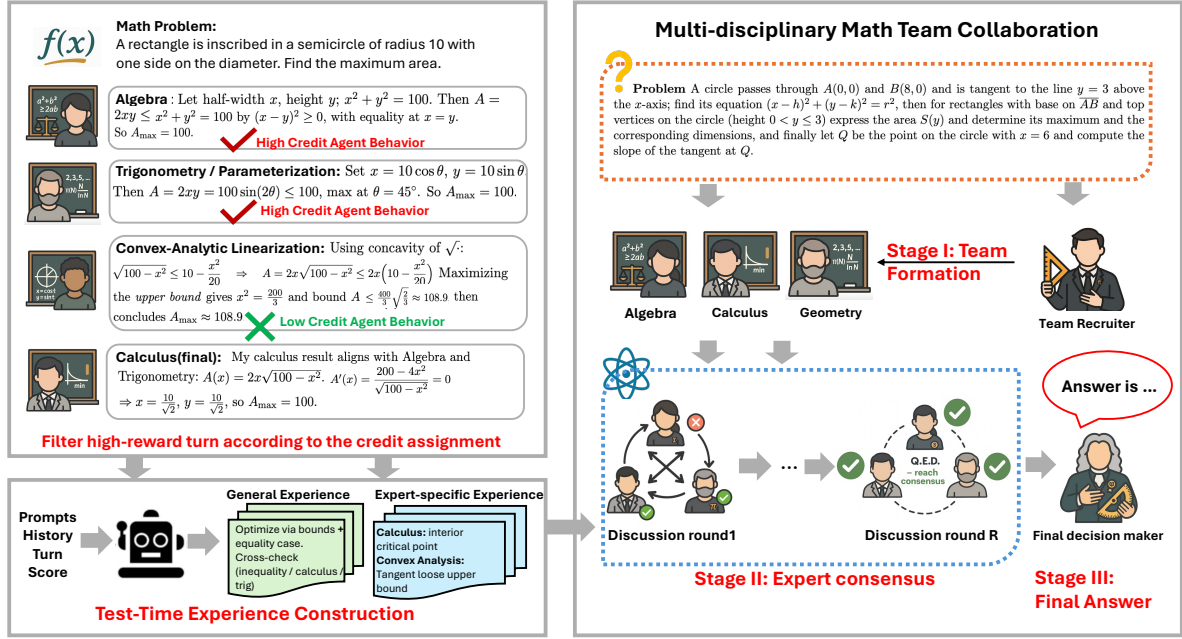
$f(x)$

Math Problem:
A rectangle is inscribed in a semicircle of radius 10 with one side on the diameter. Find the maximum area.

$a^2+b^2 \geq 2ab$

Algebra : Let half-width $x$, height $y$; $x^2+y^2=100$. Then $A=2xy \leq x^2+y^2=100$ by $(x-y)^2 \geq 0$, with equality at $x=y$. So $A_{\max}=100$.

High Credit Agent Behavior

2,3,5,... $\pi(N) \frac{N}{\ln N}$

Trigonometry / Parameterization: Set $x=10\cos\theta$, $y=10\sin\theta$ Then $A=2xy=100\sin(2\theta) \leq 100$, max at $\theta=45°$. So $A_{\max}=100$.

High Credit Agent Behavior

$x=\cos t$ $y=\sin t$

Convex-Analytic Linearization: Using concavity of $\sqrt{\cdot}$: $\sqrt{100-x^2} \leq 10-\frac{x^2}{20} \Rightarrow A=2x\sqrt{100-x^2} \leq 2x\left(10-\frac{x^2}{20}\right)$ Maximizing the upper bound gives $x^2=\frac{200}{3}$ and bound $A \leq \frac{400}{3}\sqrt{\frac{2}{3}} \approx 108.9$ then concludes $A_{\max} \approx 108.9$

Low Credit Agent Behavior

min

Calculus(final): My calculus result aligns with Algebra and Trigonometry: $A(x)=2x\sqrt{100-x^2}$. $A'(x)=\frac{200-4x^2}{\sqrt{100-x^2}}=0$ $\Rightarrow x=\frac{10}{\sqrt{2}}$, $y=\frac{10}{\sqrt{2}}$, so $A_{\max}=100$.

Filter high-reward turn according to the credit assignment

Prompts
History
Turn
Score

General Experience
Optimize via bounds + equality case. Cross-check (inequality / calculus / trig)

Expert-specific Experience
Calculus: interior critical point
Convex Analysis: Tangent loose upper bound

Test-Time Experience Construction

Multi-disciplinary Math Team Collaboration

Problem A circle passes through $A(0,0)$ and $B(8,0)$ and is tangent to the line $y=3$ above the $x$-axis; find its equation $(x-h)^2+(y-k)^2=r^2$, then for rectangles with base on $\overline{AB}$ and top vertices on the circle (height $0<y\leq 3$) express the area $S(y)$ and determine its maximum and the corresponding dimensions, and finally let $Q$ be the point on the circle with $x=6$ and compute the slope of the tangent at $Q$.

$a^2+b^2 \geq 2ab$ | min | 2,3,5,... $\pi(N) \frac{N}{\ln N}$

Stage I: Team Formation

Algebra Calculus Geometry

Team Recruiter

Answer is ...

Q.E.D. – reach consensus

Discussion round1

Discussion round R

Final decision maker

Stage II: Expert consensus

Stage III: Final Answer